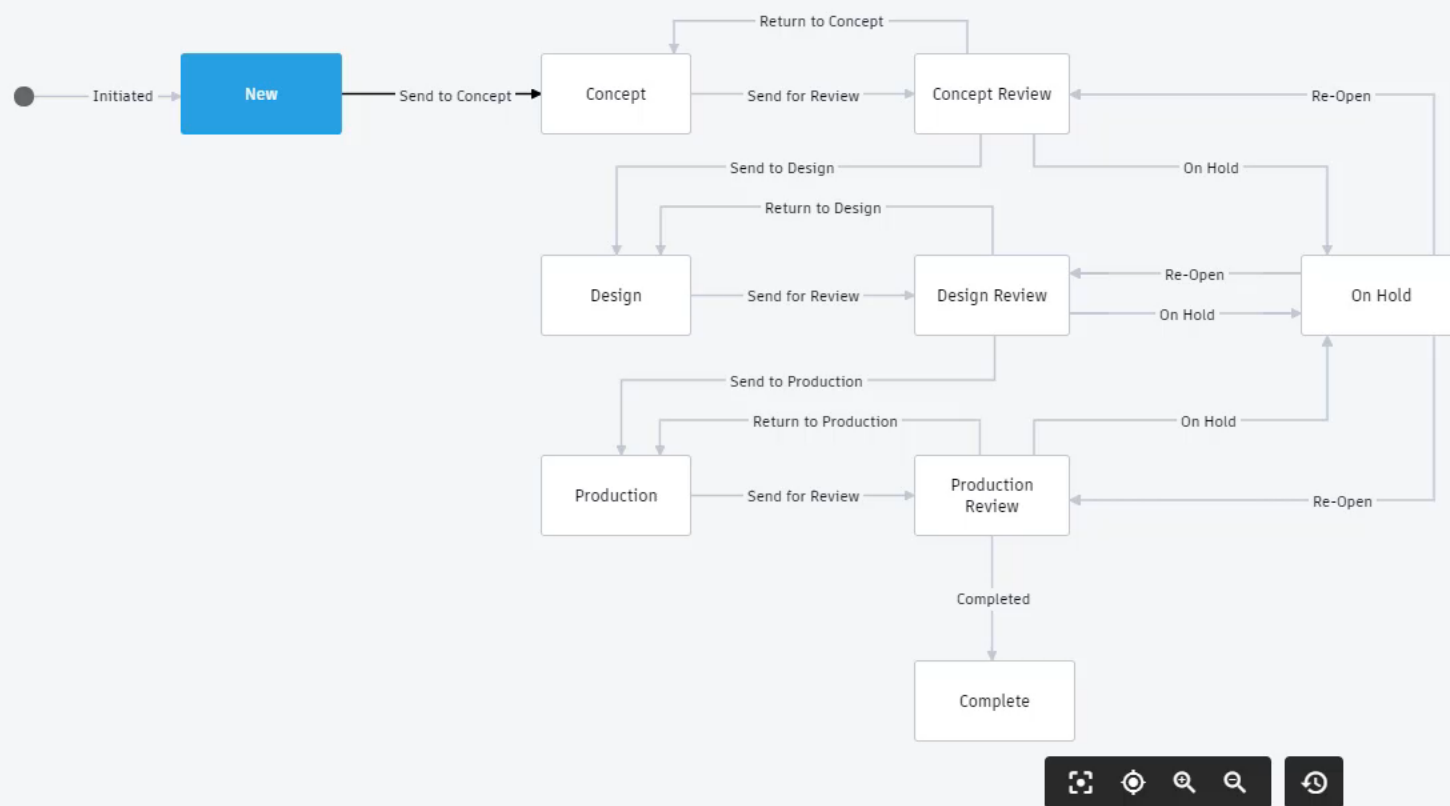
Return to Concept

Initiated

New

Send to Concept

Concept

Send for Review

Concept Review

Re-Open

Send to Design

On Hold

Return to Design

Design

Send for Review

Design Review

Re-Open

On Hold

On Hold

Send to Production

Return to Production

On Hold

Production

Send for Review

Production Review

Re-Open

Completed

Complete